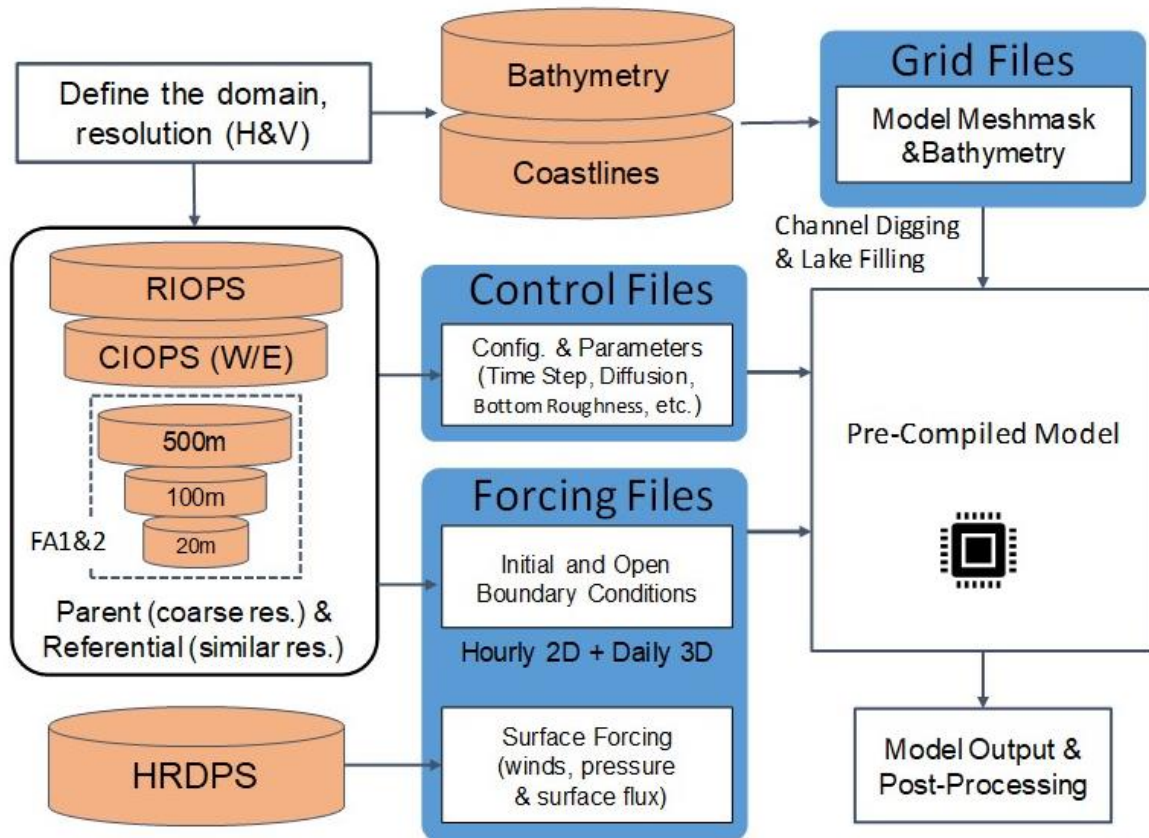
Define the domain, resolution (H&V)

Bathymetry

Coastlines

Grid Files

Model Meshmask &Bathymetry

Channel Digging & Lake Filling

RIOPS

CIOPS (W/E)

500m

100m

20m

FA1&2

Parent (coarse res.) & Referential (similar res.)

Control Files

Config. & Parameters (Time Step, Diffusion, Bottom Roughness, etc.)

Pre-Compiled Model

Forcing Files

Initial and Open Boundary Conditions

Hourly 2D + Daily 3D

Surface Forcing (winds, pressure & surface flux)

HRDPS

Model Output & Post-Processing